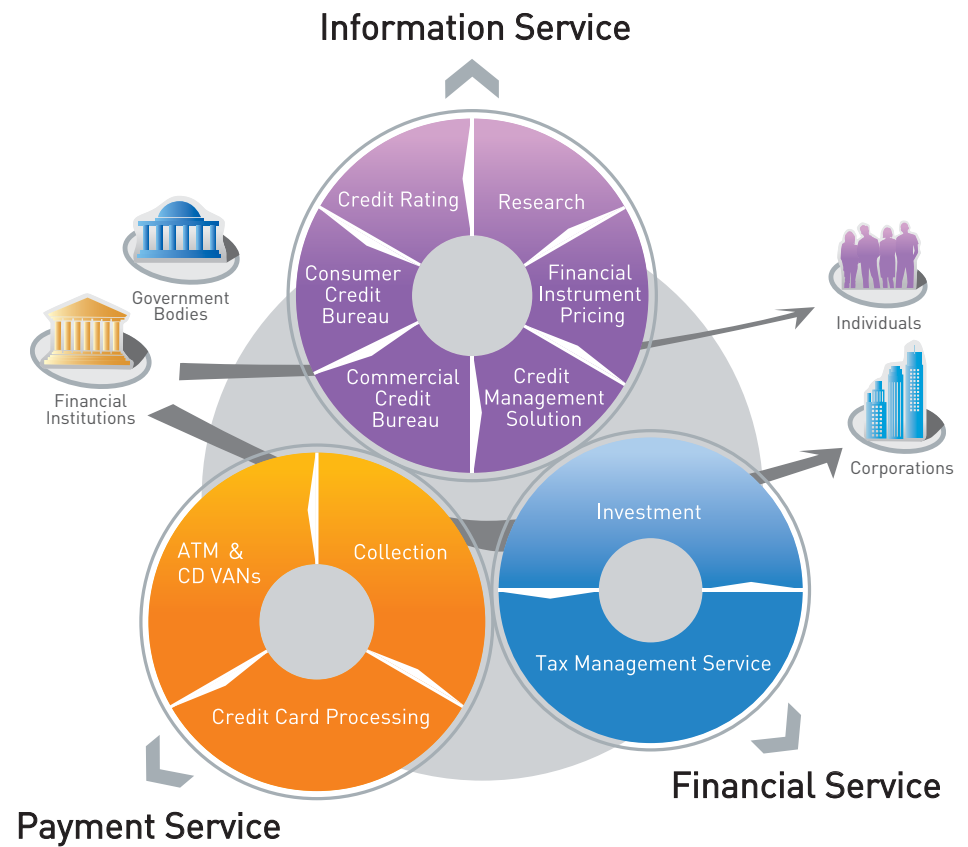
Information Service

Credit Rating

Research

Consumer Credit Bureau

Financial Instrument Pricing

Commercial Credit Bureau

Credit Management Solution

Government Bodies

Financial Institutions

Individuals

Corporations

ATM & CD VANs

Collection

Credit Card Processing

Investment

Tax Management Service

Financial Service

Payment Service